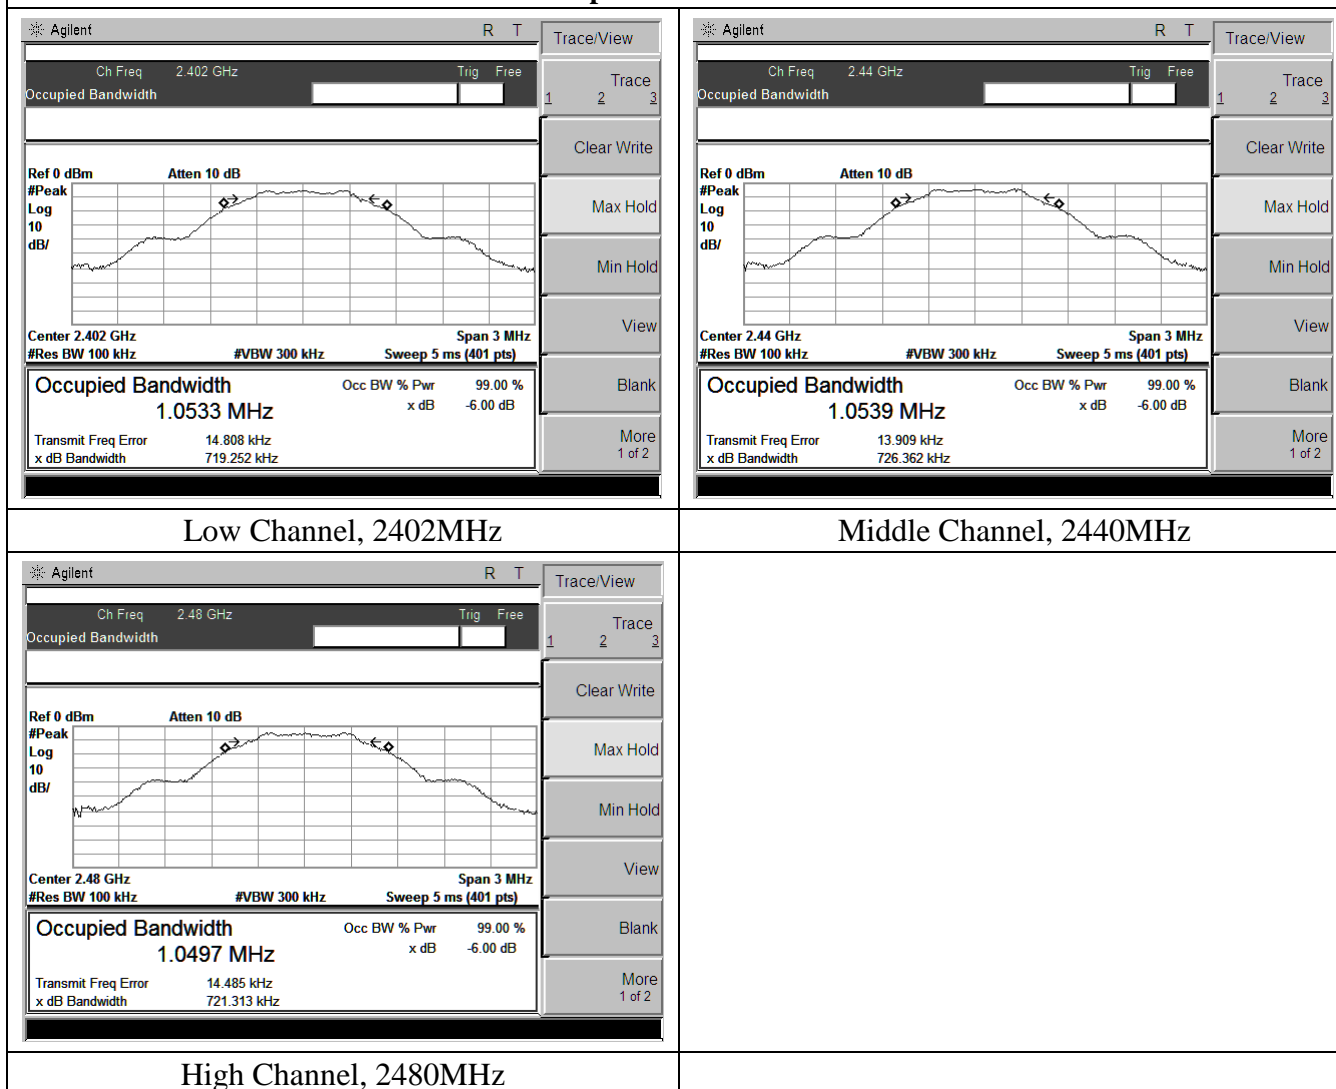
Agilent R T
Ch Freq 2.402 GHz Trig Free
Occupied Bandwidth
Ref 0 dBm Atten 10 dB
#Peak
Log
10
dB/
Center 2.402 GHz Span 3 MHz
#Res BW 100 kHz #VBW 300 kHz Sweep 5 ms (401 pts)
Occupied Bandwidth Occ BW % Pwr 99.00 %
1.0533 MHz x dB -6.00 dB
Transmit Freq Error 14.808 kHz
x dB Bandwidth 719.252 kHz
Trace/View
Trace
1 2 3
Clear Write
Max Hold
Min Hold
View
Blank
More
1 of 2

Low Channel, 2402MHz

Agilent R T
Ch Freq 2.44 GHz Trig Free
Occupied Bandwidth
Ref 0 dBm Atten 10 dB
#Peak
Log
10
dB/
Center 2.44 GHz Span 3 MHz
#Res BW 100 kHz #VBW 300 kHz Sweep 5 ms (401 pts)
Occupied Bandwidth Occ BW % Pwr 99.00 %
1.0539 MHz x dB -6.00 dB
Transmit Freq Error 13.909 kHz
x dB Bandwidth 726.362 kHz
Trace/View
Trace
1 2 3
Clear Write
Max Hold
Min Hold
View
Blank
More
1 of 2

Middle Channel, 2440MHz

Agilent R T
Ch Freq 2.48 GHz Trig Free
Occupied Bandwidth
Ref 0 dBm Atten 10 dB
#Peak
Log
10
dB/
Center 2.48 GHz Span 3 MHz
#Res BW 100 kHz #VBW 300 kHz Sweep 5 ms (401 pts)
Occupied Bandwidth Occ BW % Pwr 99.00 %
1.0497 MHz x dB -6.00 dB
Transmit Freq Error 14.485 kHz
x dB Bandwidth 721.313 kHz
Trace/View
Trace
1 2 3
Clear Write
Max Hold
Min Hold
View
Blank
More
1 of 2

High Channel, 2480MHz